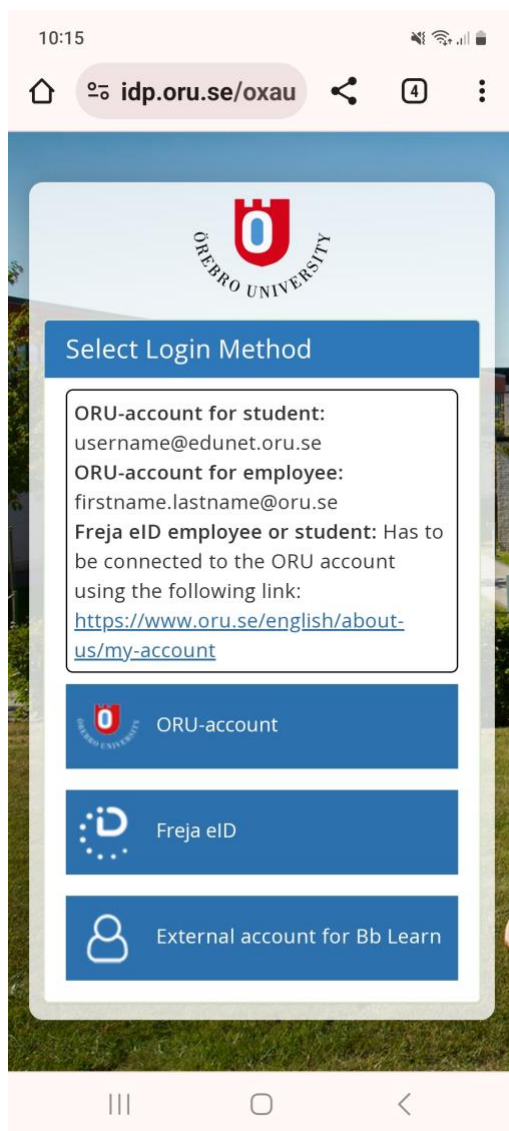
10:15

idp.oru.se/oxau

4

ÖREBRO UNIVERSITY

Select Login Method

**ORU-account for student:**
username@edunet.oru.se
**ORU-account for employee:**
firstname.lastname@oru.se
**Freja eID employee or student:** Has to be connected to the ORU account using the following link: https://www.oru.se/english/about-us/my-account

ORU-account

Freja eID

External account for Bb Learn